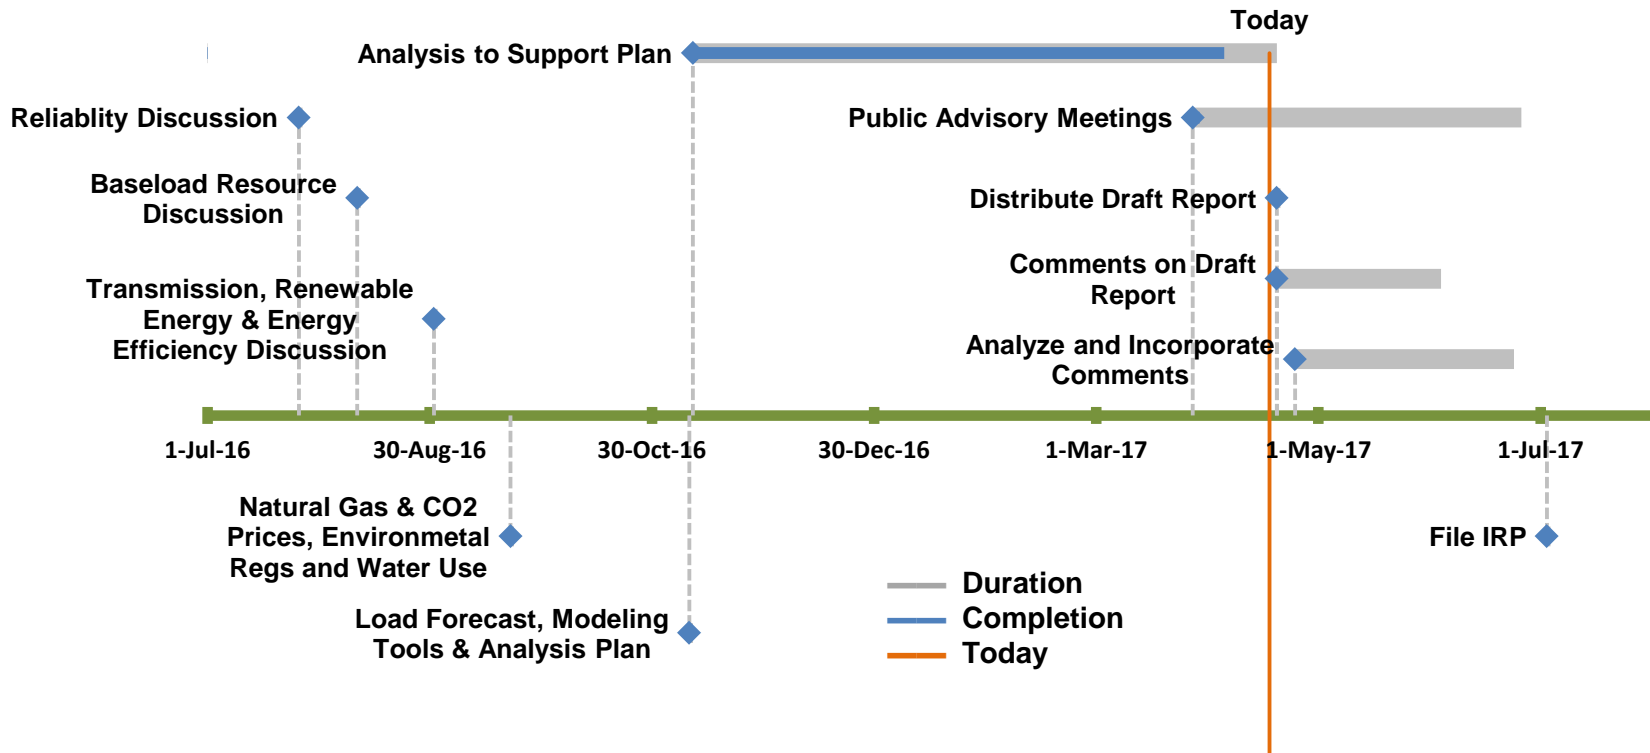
Today

Analysis to Support Plan

Reliablity Discussion

Public Advisory Meetings

Baseload Resource Discussion

Distribute Draft Report

Comments on Draft Report

Transmission, Renewable Energy & Energy Efficiency Discussion

Analyze and Incorporate Comments

1-Jul-16

30-Aug-16

30-Oct-16

30-Dec-16

1-Mar-17

1-May-17

1-Jul-17

Natural Gas & CO2 Prices, Environmetal Regs and Water Use

File IRP

Duration
Completion
Today

Load Forecast, Modeling Tools & Analysis Plan